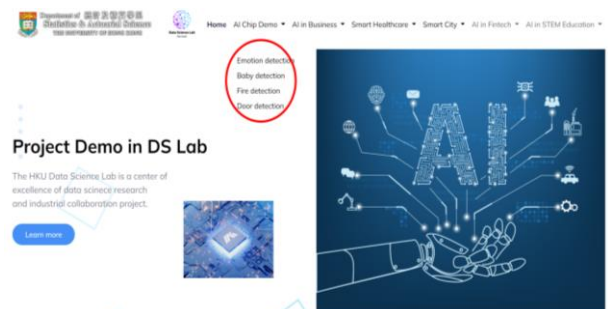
Department of 統計及精算學系 Statistics & Actuarial Science THE UNIVERSITY OF HONG KONG

Data Science Lab

Home AI Chip Demo AI in Business Smart Healthcare Smart City AI in Fintech AI in STEM Education

Emotion detection
Baby detection
Fire detection
Door detection

Project Demo in DS Lab

The HKU Data Science Lab is a center of excellence of data scinece research and industrial collaboration project.

Learn more

AI